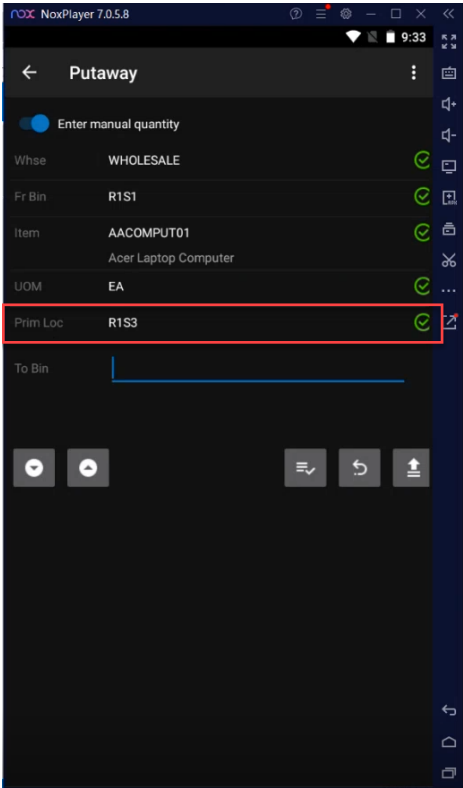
nox NoxPlayer 7.0.5.8

9:33

Putaway

Enter manual quantity

| | |
|---|---|
| Whse | WHOLESALE |
| Fr Bin | R1S1 |
| Item | AACOMPUT01<br>Acer Laptop Computer |
| UOM | EA |
| Prim Loc | R1S3 |

To Bin

...